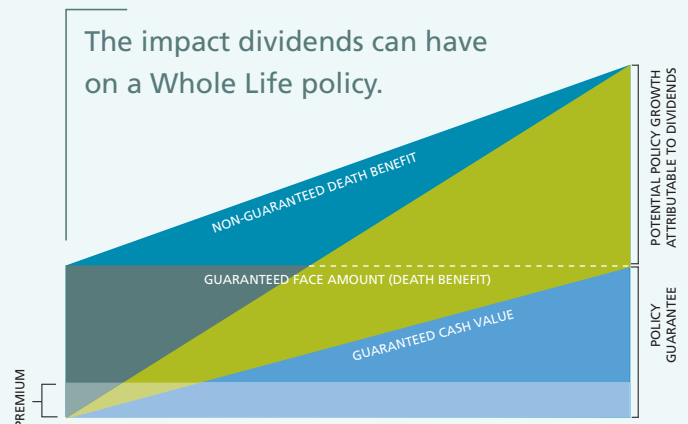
The impact dividends can have on a Whole Life policy.

NON-GUARANTEED DEATH BENEFIT

GUARANTEED FACE AMOUNT (DEATH BENEFIT)

GUARANTEED CASH VALUE

POTENTIAL POLICY GROWTH ATTRIBUTABLE TO DIVIDENDS

POLICY GUARANTEE

PREMIUM